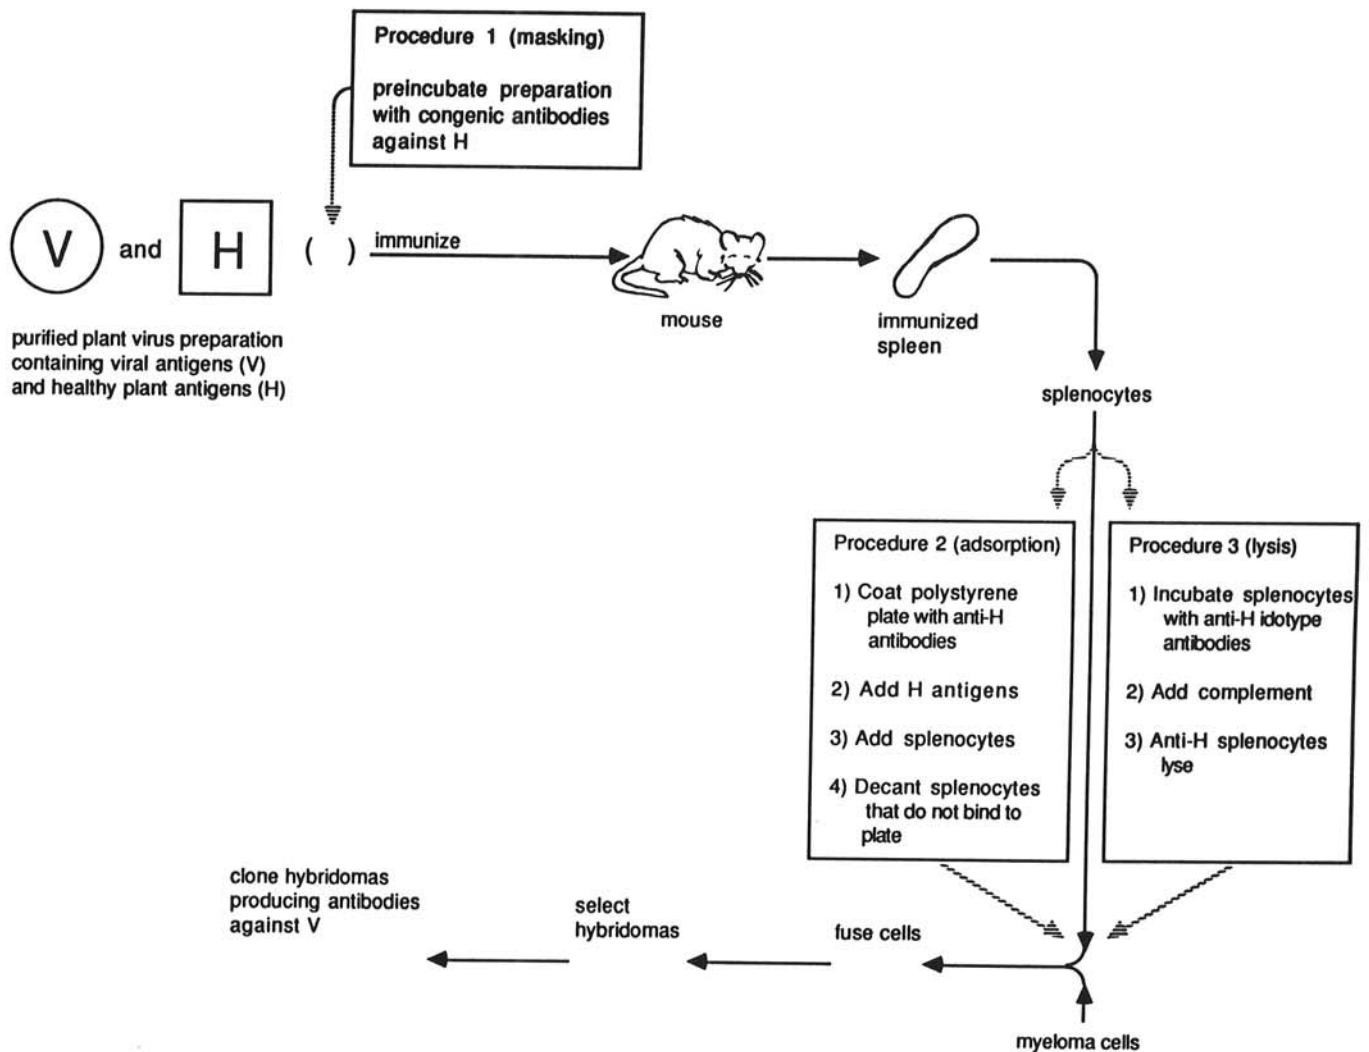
Procedure 1 (masking)

preincubate preparation with congenic antibodies against H

V and H ( )

immunize

purified plant virus preparation containing viral antigens (V) and healthy plant antigens (H)

mouse

immunized spleen

splenocytes

Procedure 2 (adsorption)

1) Coat polystyrene plate with anti-H antibodies

2) Add H antigens

3) Add splenocytes

4) Decant splenocytes that do not bind to plate

Procedure 3 (lysis)

1) Incubate splenocytes with anti-H idotype antibodies

2) Add complement

3) Anti-H splenocytes lyse

clone hybridomas producing antibodies against V

select hybridomas

fuse cells

myeloma cells